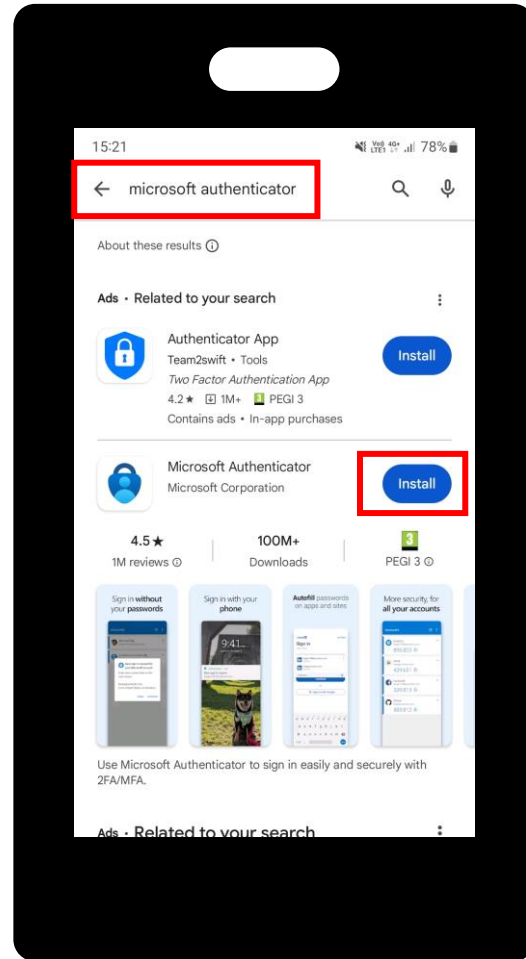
15:21 Vo)) LTE1 4G+ 78%

microsoft authenticator

About these results ⓘ

Ads · Related to your search

Authenticator App
Team2swift • Tools
Two Factor Authentication App
4.2★ 1M+ PEGI 3
Contains ads • In-app purchases

Install

Microsoft Authenticator
Microsoft Corporation

Install

4.5★
1M reviews ⓘ

100M+
Downloads

3
PEGI 3 ⓘ

Sign in without your passwords

Sign in with your phone

9:41

Autofill passwords on apps and sites

Sign in

More security, for all your accounts

Use Microsoft Authenticator to sign in easily and securely with 2FA/MFA.

Ads · Related to your search